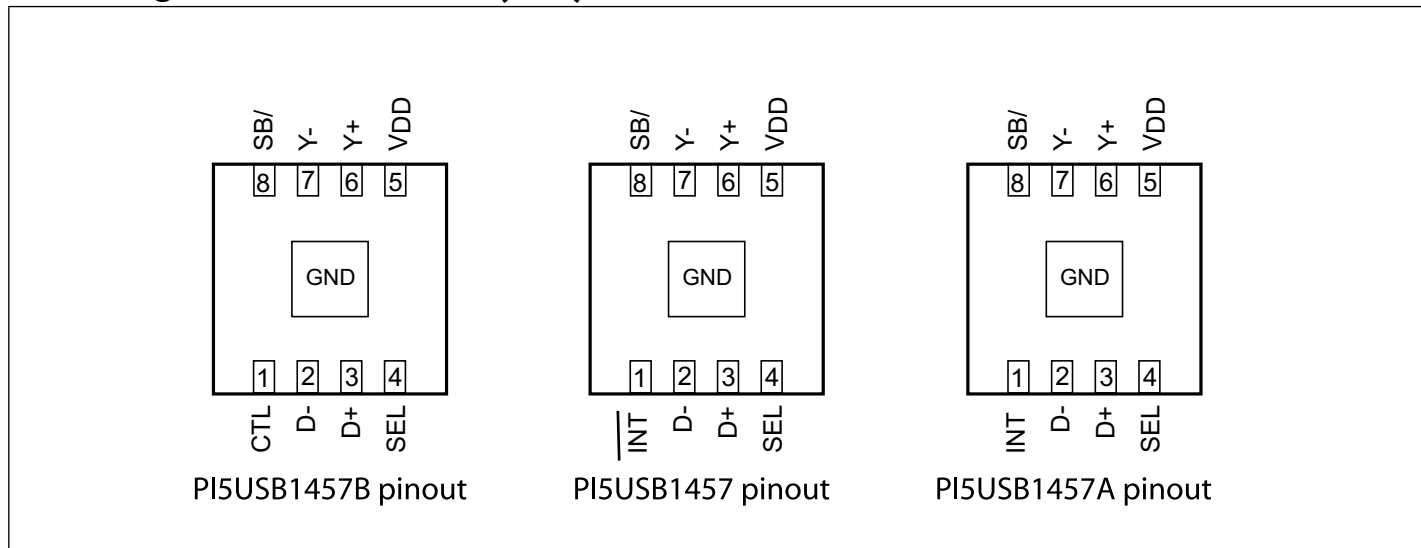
SB/ Y- Y+ VDD

8 7 6 5

GND

1 2 3 4

CTL D- D+ SEL

PI5USB1457B pinout

SB/ Y- Y+ VDD

8 7 6 5

GND

1 2 3 4

$\overline{INT}$ D- D+ SEL

PI5USB1457 pinout

SB/ Y- Y+ VDD

8 7 6 5

GND

1 2 3 4

INT D- D+ SEL

PI5USB1457A pinout